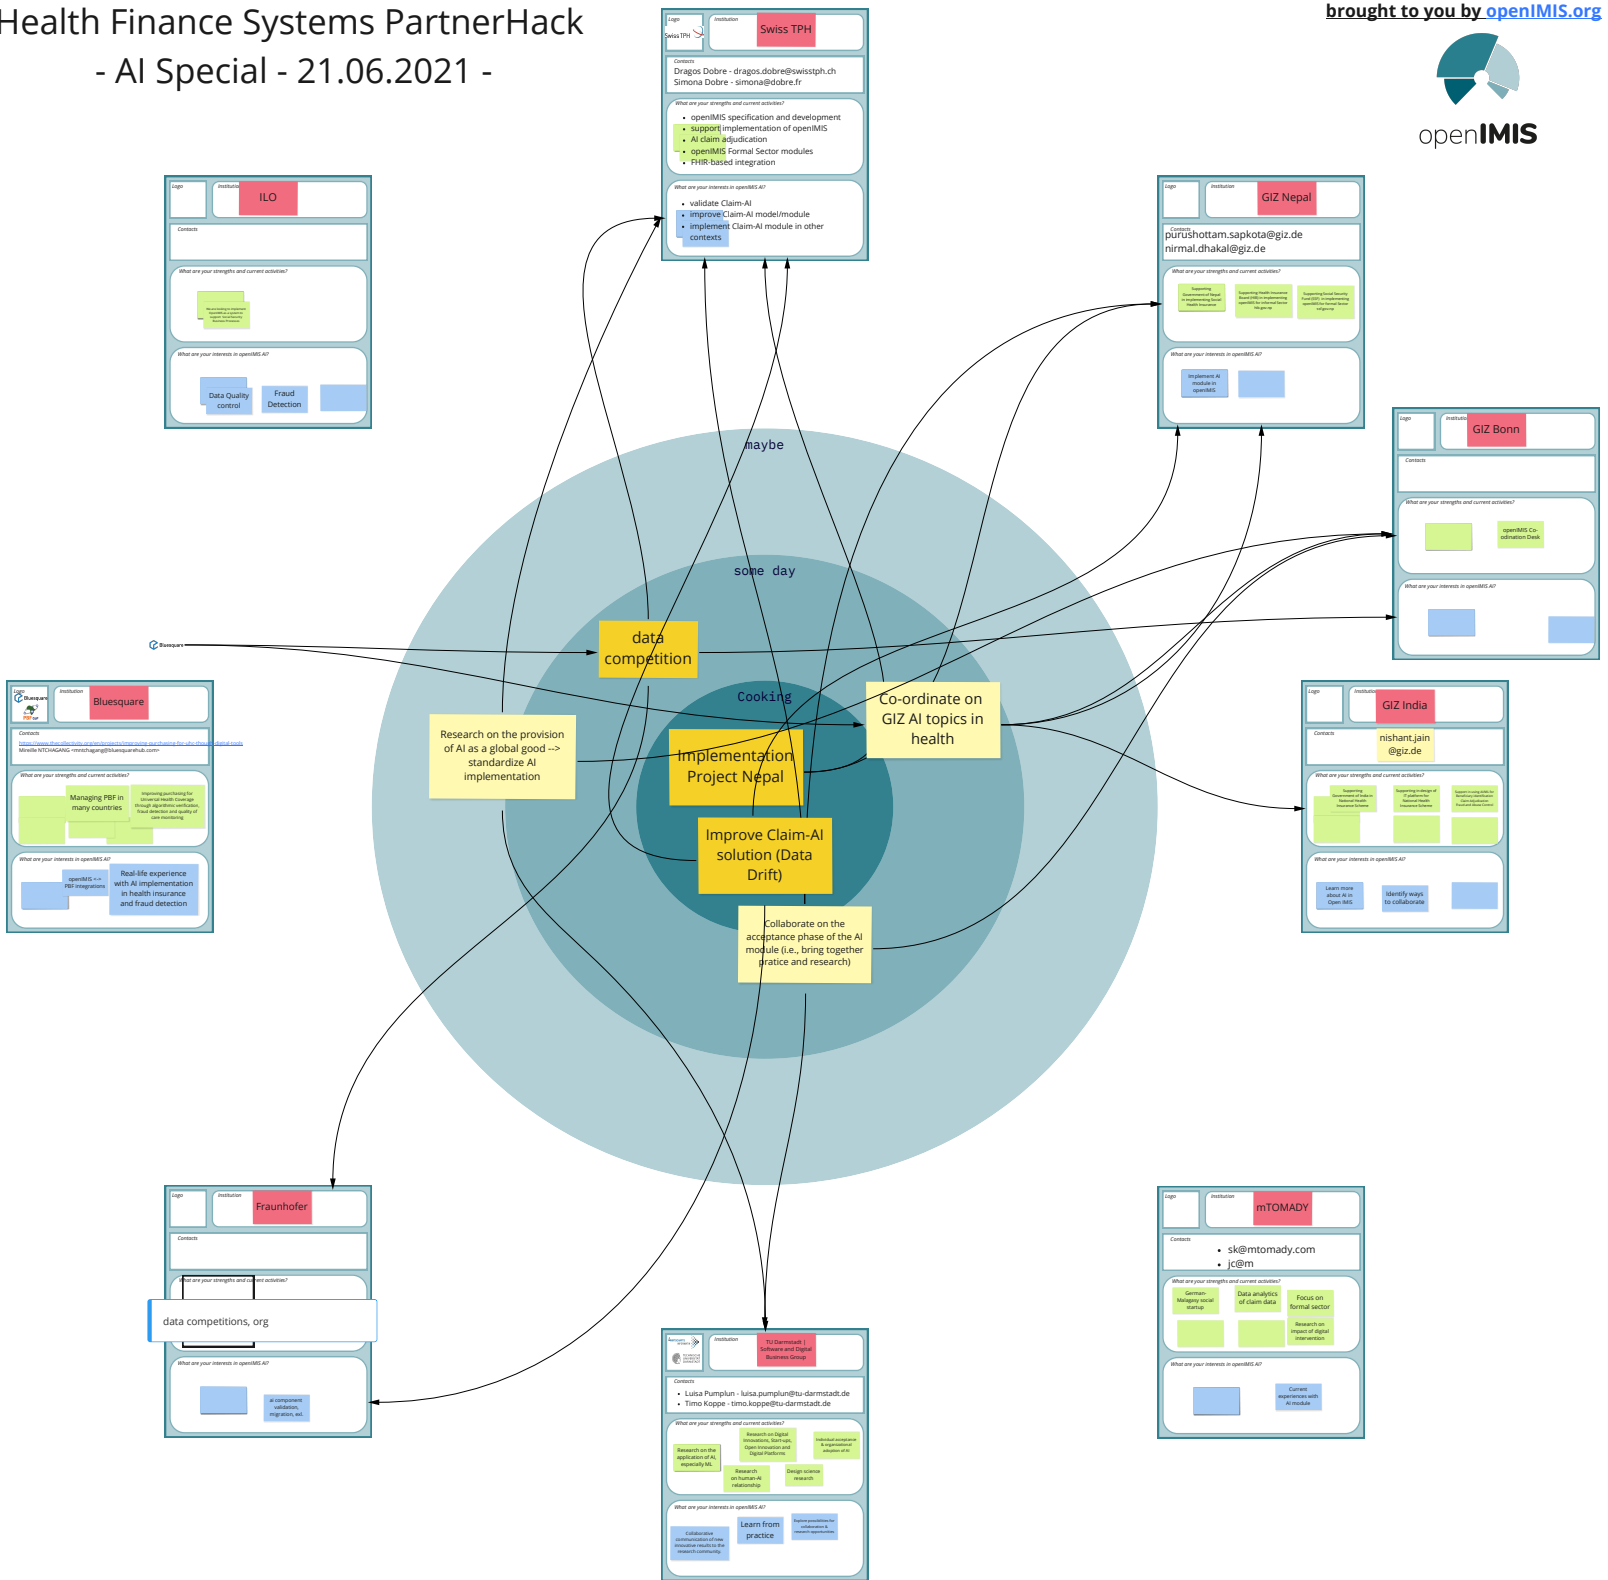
Health Finance Systems PartnerHack
- AI Special - 21.06.2021 -

brought to you by openIMIS.org

openIMIS

Logo
Swiss TPH
Institution
Swiss TPH
Contacts
Dragos Dobre - dragos.dobre@swisstph.ch
Simona Dobre - simona@dobre.fr
What are your strengths and current activities?
• openIMIS specification and development
• support implementation of openIMIS
• AI claim adjudication
• openIMIS Formal Sector modules
• FHIR-based integration
What are your interests in openIMIS AI?
• validate Claim-AI
• improve Claim-AI model/module
• implement Claim-AI module in other contexts

Logo
Institution
ILO
Contacts
What are your strengths and current activities?
What are your interests in openIMIS AI?
Data Quality control
Fraud Detection

Logo
Institution
GIZ Nepal
Contacts
purushottam.sapkota@giz.de
nirmal.dhakal@giz.de
What are your strengths and current activities?
Supporting Government of Nepal in implementing Social Health Insurance
Supporting Health Insurance Board (HIB) in implementing openIMIS for informal Sector
Supporting Social Security Fund (SSF) in implementing openIMIS for formal Sector
What are your interests in openIMIS AI?
Implement AI module in openIMIS

Logo
Institution
GIZ Bonn
Contacts
What are your strengths and current activities?
openIMIS Co-odination Desk
What are your interests in openIMIS AI?

maybe
some day
Cooking

data competition
Research on the provision of AI as a global good --> standardize AI implementation
Implementation Project Nepal
Co-ordinate on GIZ AI topics in health
Improve Claim-AI solution (Data Drift)
Collaborate on the acceptance phase of the AI module (i.e., bring together pratice and research)

Bluesquare

Logo
Bluesquare
Institution
Bluesquare
Contacts
Mireille NTCHAGANG <mntchagang@bluesquarehub.com>
What are your strengths and current activities?
Managing PBF in many countries
Improving purchasing for Universal Health Coverage through algorithmic verification, fraud detection and quality of care monitoring
What are your interests in openIMIS AI?
openIMIS <-> PBF integrations
Real-life experience with AI implementation in health insurance and fraud detection

Logo
Institution
GIZ India
Contacts
nishant.jain@giz.de
What are your strengths and current activities?
Supporting Government of India in National Health Insurance Scheme
Supporting in design of IT platform for National Health Insurance Scheme
What are your interests in openIMIS AI?
Learn more about AI in Open IMIS
Identify ways to collaborate

Logo
Institution
Fraunhofer
Contacts
What are your strengths and current activities?
data competitions, org
What are your interests in openIMIS AI?
ai component validation, migration, ed.

Logo
Institution
TU Darmstadt | Software and Digital Business Group
Contacts
• Luisa Pumplun - luisa.pumplun@tu-darmstadt.de
• Timo Koppe - timo.koppe@tu-darmstadt.de
What are your strengths and current activities?
Research on the application of AI, especially ML
Research on Digital Innovations, Start-ups, Open Innovation and Digital Platforms
Individual acceptance & organizational adoption of AI
Research on human-AI relationship
Design science research
What are your interests in openIMIS AI?
Collaborative communication of new innovative results to the research community
Learn from practice
Explore possibilities for collaboration & research opportunities

Logo
Institution
mTOMADY
Contacts
• sk@mtomady.com
• jc@m
What are your strengths and current activities?
German-Malagasy social startup
Data analytics of claim data
Focus on formal sector
Research on impact of digital intervention
What are your interests in openIMIS AI?
Current experiences with AI module